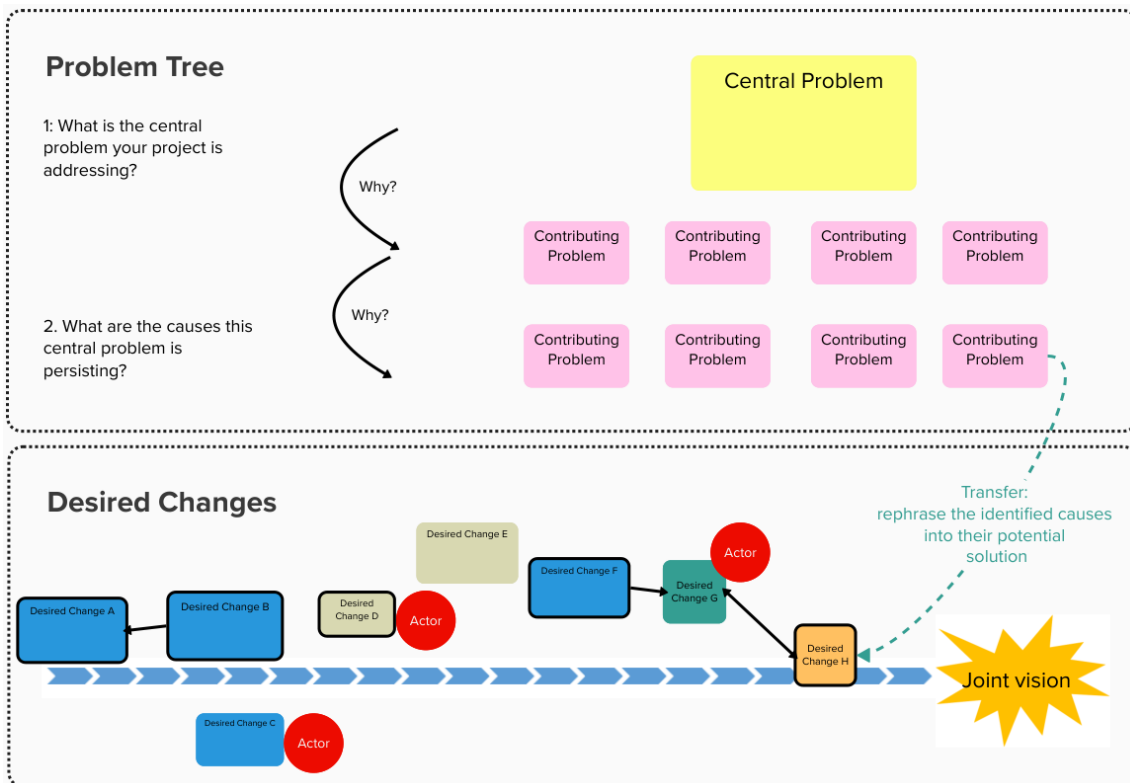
Problem Tree

1: What is the central problem your project is addressing?

Why?

2. What are the causes this central problem is persisting?

Why?

Central Problem

Contributing Problem

Contributing Problem

Contributing Problem

Contributing Problem

Contributing Problem

Contributing Problem

Contributing Problem

Contributing Problem

Desired Changes

Transfer: rephrase the identified causes into their potential solution

Desired Change E

Desired Change F

Actor

Desired Change G

Desired Change A

Desired Change B

Desired Change D

Actor

Desired Change H

Joint vision

Desired Change C

Actor